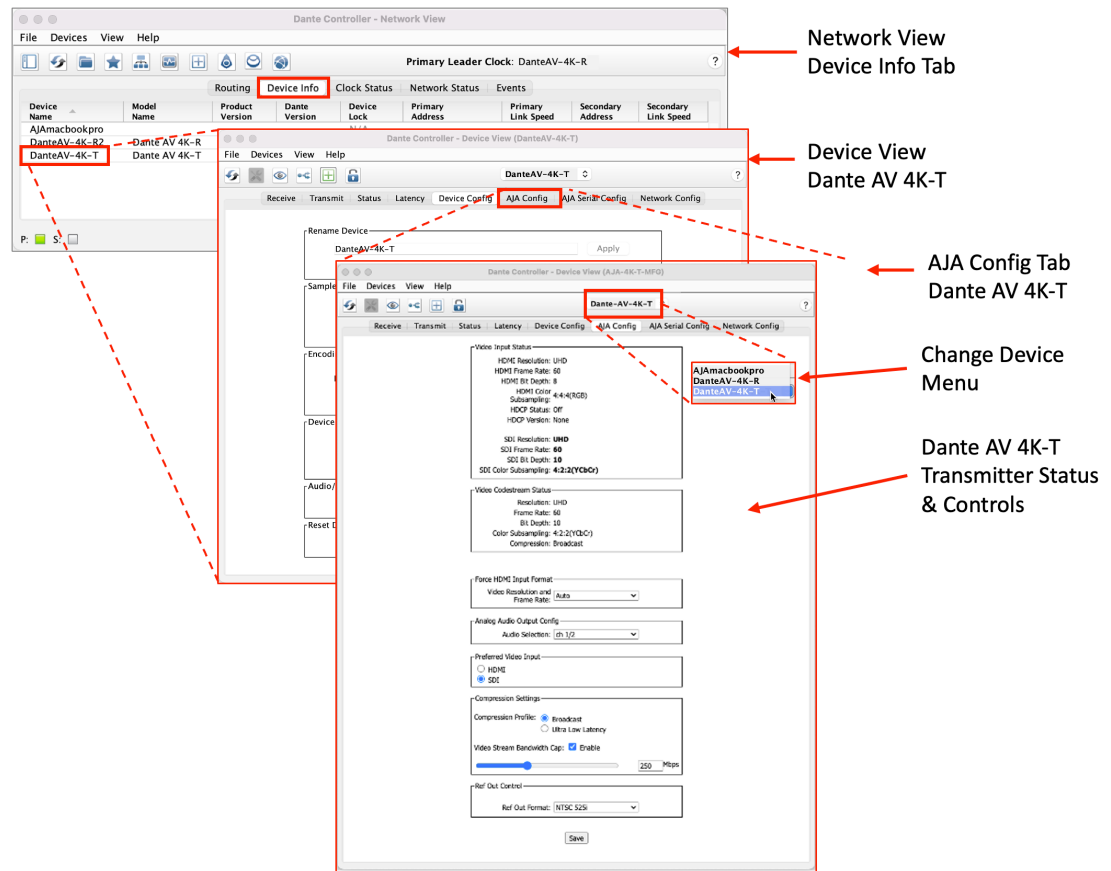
Dante Controller - Network View

File Devices View Help

Primary Leader Clock: DanteAV-4K-R

?

Routing Device Info Clock Status Network Status Events

| Device Name | Model Name | Product Version | Dante Version | Device Lock | Primary Address | Primary Link Speed | Secondary Address | Secondary Link Speed |
|---|---|---|---|---|---|---|---|---|
| AJAmacbookpro | | | | N/A | | | | |
| DanteAV-4K-R2 | Dante AV 4K-R | | | | | | | |
| DanteAV-4K-T | Dante AV 4K-T | | | | | | | |

P: S:

Network View
Device Info Tab

Dante Controller - Device View (DanteAV-4K-T)

File Devices View Help

DanteAV-4K-T

?

Receive Transmit Status Latency Device Config AJA Config AJA Serial Config Network Config

Rename Device

DanteAV-4K-T

Apply

Sample

Encodi

Device

Audio/

Reset D

Device View
Dante AV 4K-T

AJA Config Tab
Dante AV 4K-T

Dante Controller - Device View (AJA-4K-T-MFG)

File Devices View Help

Dante-AV-4K-T

?

Receive Transmit Status Latency Device Config AJA Config AJA Serial Config Network Config

AJAmacbookpro
DanteAV-4K-R
DanteAV-4K-T

Change Device Menu

Video Input Status

HDMI Resolution: UHD
HDMI Frame Rate: 60
HDMI Bit Depth: 8
HDMI Color Subsampling: 4:4:4(RGB)
HDCP Status: Off
HDCP Version: None

SDI Resolution: UHD
SDI Frame Rate: 60
SDI Bit Depth: 10
SDI Color Subsampling: 4:2:2(YCbCr)

Video Codestream Status

Resolution: UHD
Frame Rate: 60
Bit Depth: 10
Color Subsampling: 4:2:2(YCbCr)
Compression: Broadcast

Dante AV 4K-T
Transmitter Status
& Controls

Force HDMI Input Format

Video Resolution and Frame Rate: Auto

Analog Audio Output Config

Audio Selection: ch 1/2

Preferred Video Input

HDMI
SDI

Compression Settings

Compression Profile: Broadcast
Ultra Low Latency

Video Stream Bandwidth Cap: Enable

250 Mbps

Ref Out Control

Ref Out Format: NTSC 525i

Save